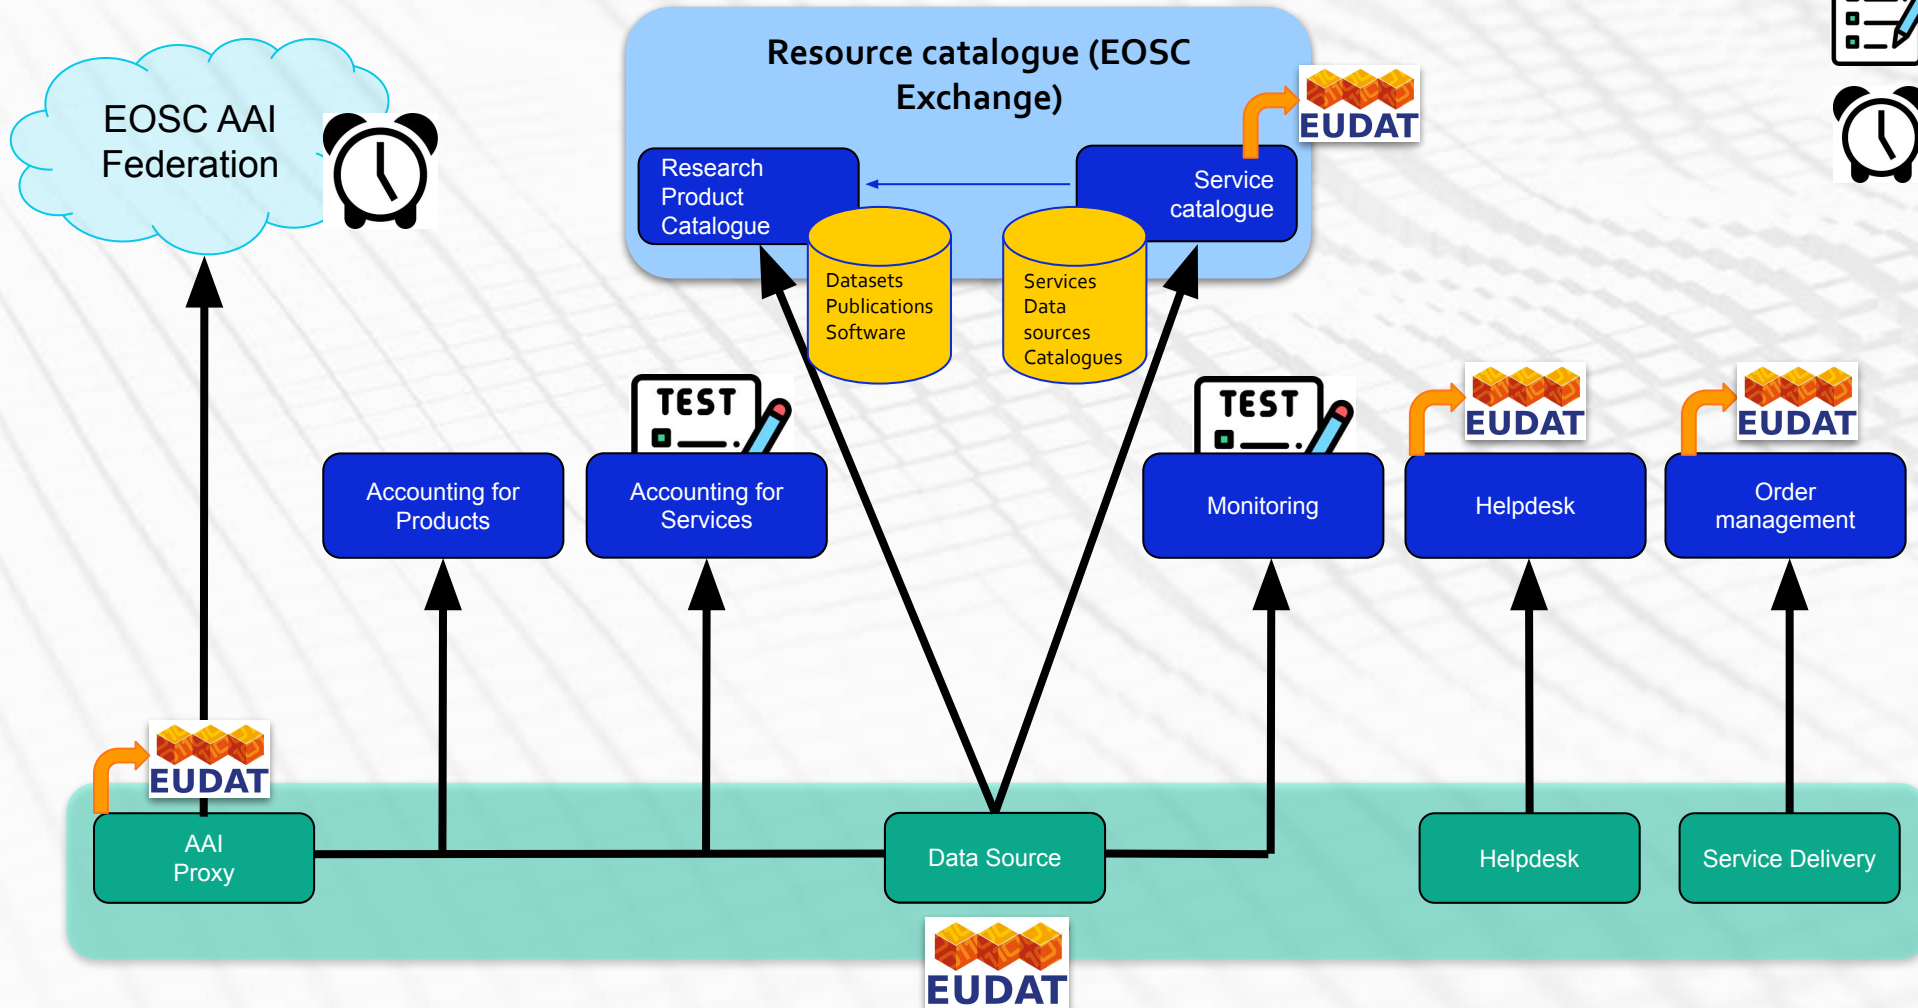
EOSC AAI Federation

Resource catalogue (EOSC Exchange)

EUDAT

Research Product Catalogue

Service catalogue

Datasets
Publications
Software

Services
Data sources
Catalogues

TEST

TEST

EUDAT

EUDAT

Accounting for Products

Accounting for Services

Monitoring

Helpdesk

Order management

EUDAT

AAI Proxy

Data Source

Helpdesk

Service Delivery

EUDAT